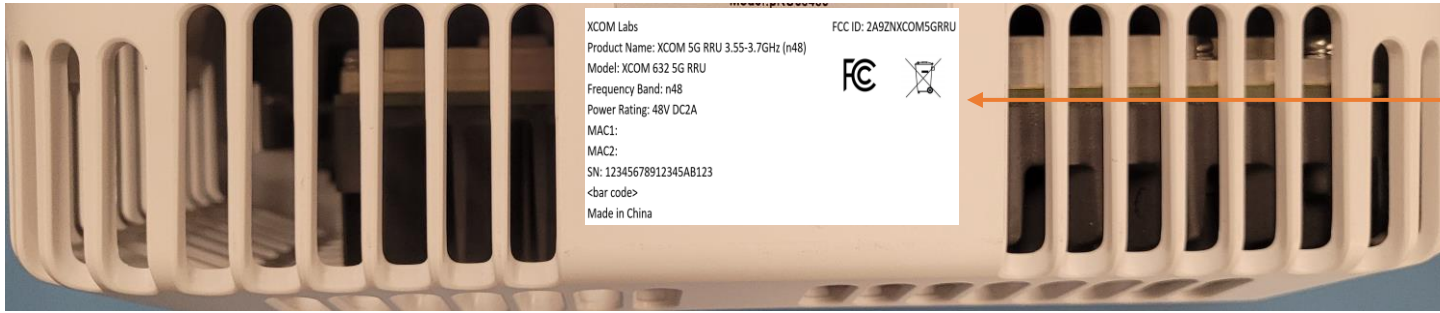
XCOM Labs
Product Name: XCOM 5G RRU 3.55-3.7GHz (n48)
Model: XCOM 632 5G RRU
Frequency Band: n48
Power Rating: 48V DC2A
MAC1:
MAC2:
SN: 12345678912345AB123
<bar code>
Made in China

FCC ID: 2A9ZNXCOM5GRRU

FC